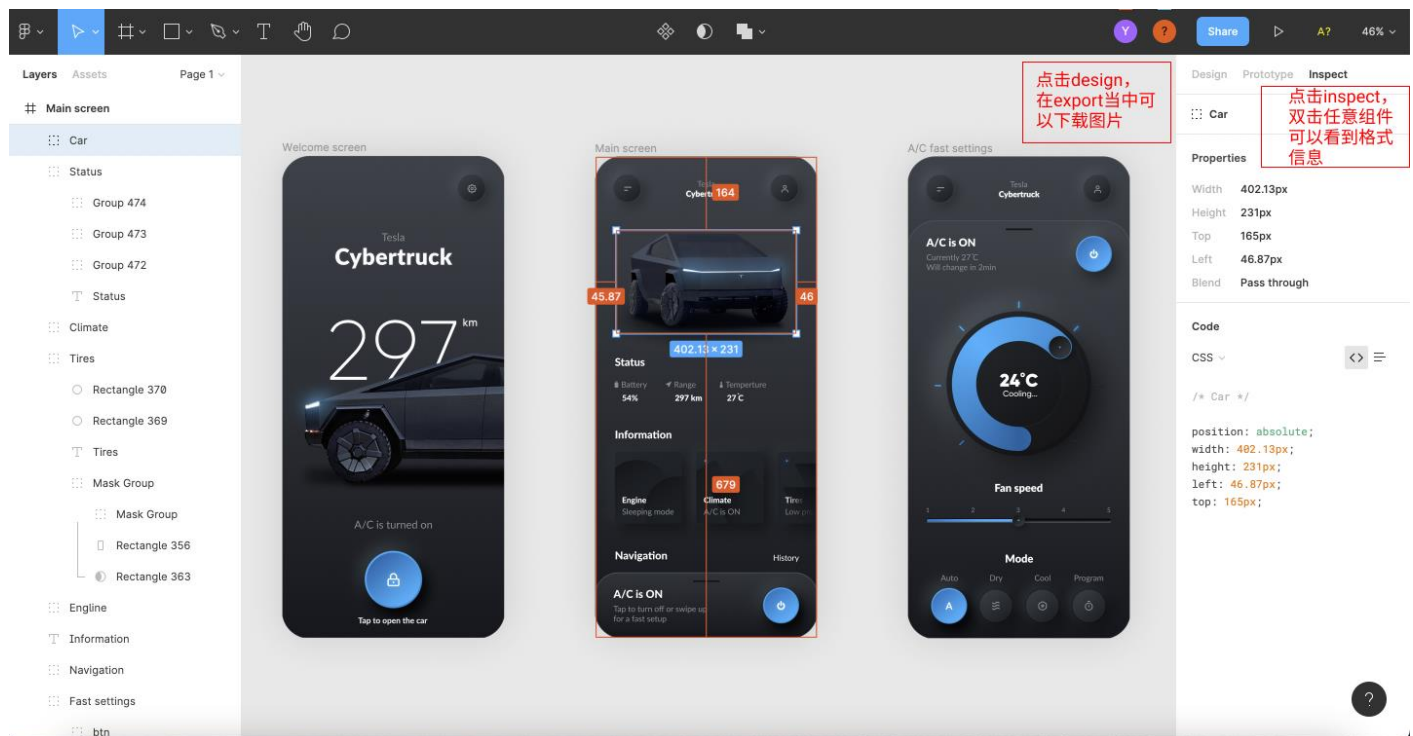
Y ? Share A? 46%

Layers Assets Page 1

Main screen
Car
Status
Group 474
Group 473
Group 472
Status
Climate
Tires
Rectangle 370
Rectangle 369
Tires
Mask Group
Mask Group
Rectangle 356
Rectangle 363
Engline
Information
Navigation
Fast settings
btn

Welcome screen
Tesla
Cybertruck
297 km
A/C is turned on
Tap to open the car

Main screen
Tesla
Cybertruck
164
45.87
46
402.13 × 231
Status
Battery 54%
Range 297 km
Temperture 27˚C
Information
679
Engine
Sleeping mode
Climate
A/C is ON
Tires
Low pr
Navigation
History
A/C is ON
Tap to turn off or swipe up for a fast setup

A/C fast settings
Tesla
Cybertruck
A/C is ON
Currently 27˚C
Will change in 2min
24˚C
Cooling...
Fan speed
1 2 3 4 5
Mode
Auto Dry Cool Program
A

点击design，在export当中可以下载图片

Design Prototype Inspect
点击inspect，双击任意组件可以看到格式信息
Car
Properties
Width 402.13px
Height 231px
Top 165px
Left 46.87px
Blend Pass through
Code
CSS
/* Car */
position: absolute;
width: 402.13px;
height: 231px;
left: 46.87px;
top: 165px;
?